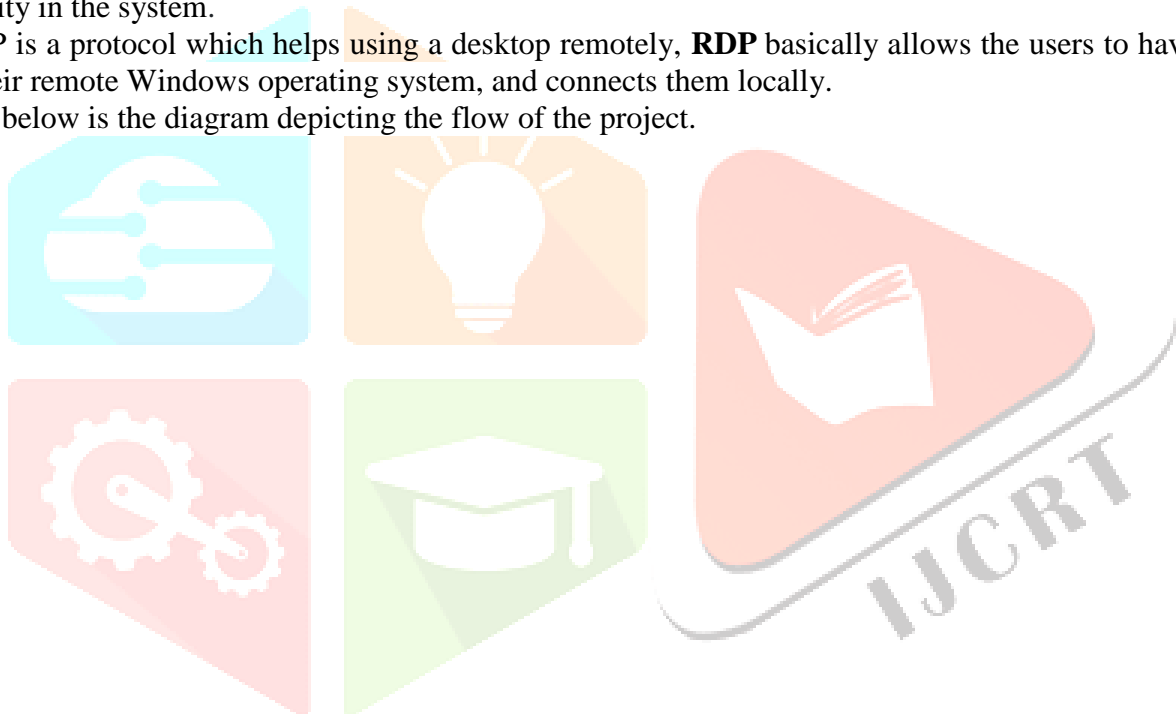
ity in the system.
P is a protocol which helps using a desktop remotely, **RDP** basically allows the users to hav eir remote Windows operating system, and connects them locally.
below is the diagram depicting the flow of the project.

IJCRT